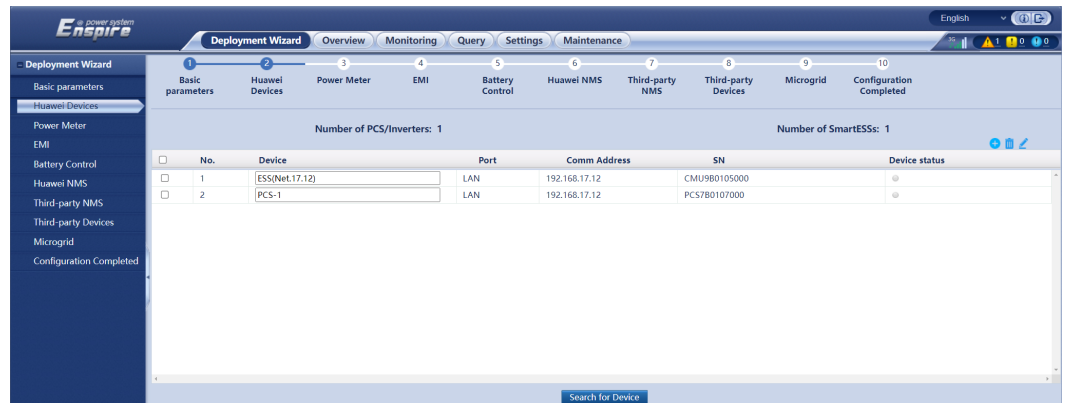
Enspire power system

English

Deployment Wizard Overview Monitoring Query Settings Maintenance

1 0 0

Deployment Wizard
Basic parameters
Huawei Devices
Power Meter
EMI
Battery Control
Huawei NMS
Third-party NMS
Third-party Devices
Microgrid
Configuration Completed

1 Basic parameters
2 Huawei Devices
3 Power Meter
4 EMI
5 Battery Control
6 Huawei NMS
7 Third-party NMS
8 Third-party Devices
9 Microgrid
10 Configuration Completed

Number of PCS/Inverters: 1

Number of SmartESSs: 1

| | No. | Device | Port | Comm Address | SN | Device status |
|---|---|---|---|---|---|---|
| | 1 | ESS(Net.17.12) | LAN | 192.168.17.12 | CMU9B0105000 | |
| | 2 | PCS-1 | LAN | 192.168.17.12 | PCS7B0107000 | |

Search for Device